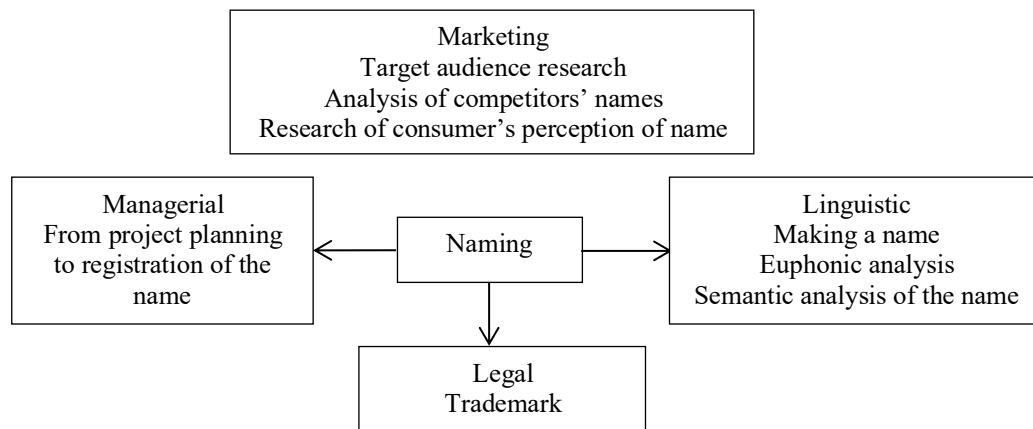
Marketing
Target audience research
Analysis of competitors' names
Research of consumer's perception of name

Managerial
From project planning to registration of the name

Naming

Linguistic
Making a name
Euphonic analysis
Semantic analysis of the name

Legal
Trademark